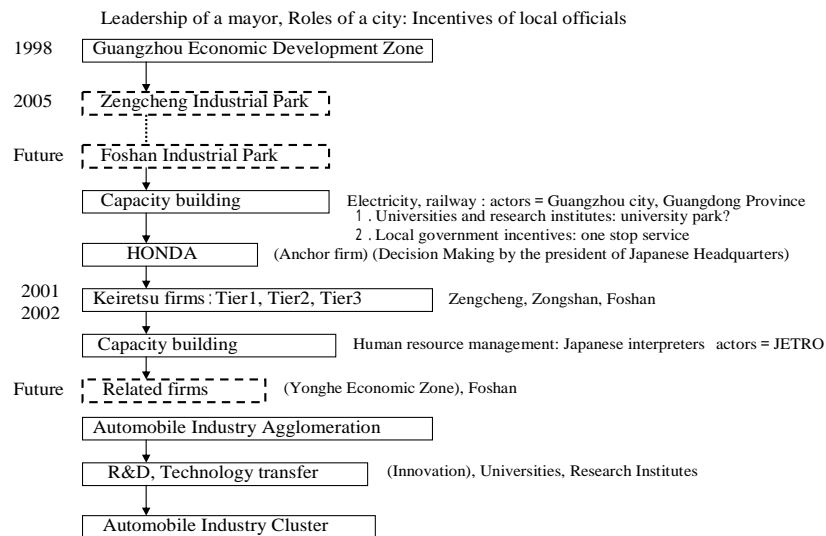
Leadership of a mayor, Roles of a city: Incentives of local officials

1998 Guangzhou Economic Development Zone

2005 Zengcheng Industrial Park

Future Foshan Industrial Park

Capacity building

Electricity, railway : actors = Guangzhou city, Guangdong Province
1. Universities and research institutes: university park?
2. Local government incentives: one stop service

HONDA

(Anchor firm) (Decision Making by the president of Japanese Headquarters)

2001
2002 Keiretsu firms: Tier1, Tier2, Tier3

Zengcheng, Zongshan, Foshan

Capacity building

Human resource management: Japanese interpreters actors = JETRO

Future Related firms

(Yonghe Economic Zone), Foshan

Automobile Industry Agglomeration

R&D, Technology transfer

(Innovation), Universities, Research Institutes

Automobile Industry Cluster